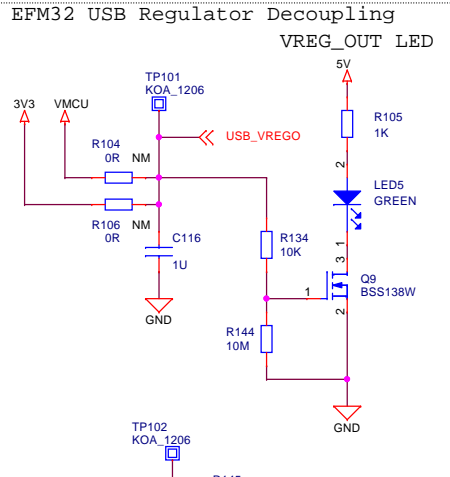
EFM32 USB Regulator Decoupling

VREG_OUT LED

5V

TP101
KOA_1206

3V3

VMCU

USB_VREGO

R105
1K

R104
0R

NM

2

R106
0R

NM

LED5
GREEN

C116

1U

R134
10K

3 1

1

Q9
BSS138W

2

GND

R144
10M

GND

TP102
KOA_1206

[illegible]